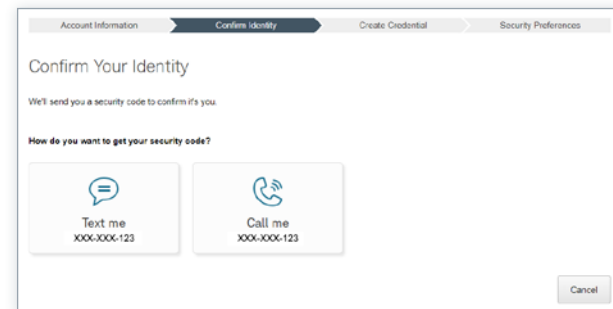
Account Information
Confirm Identity
Create Credential
Security Preferences

Confirm Your Identity

We'll send you a security code to confirm it's you.

How do you want to get your security code?

Text me
XXX-XXX-123

Call me
XXX-XXX-123

Cancel